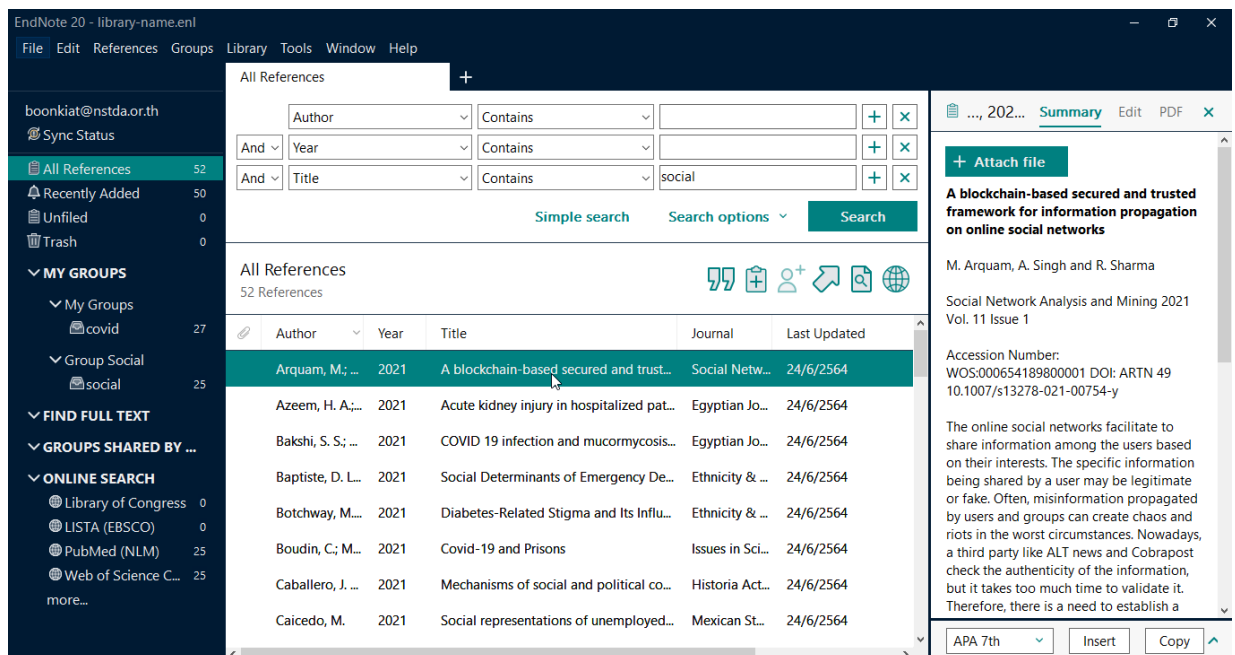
EndNote 20 - library-name.enl

File Edit References Groups Library Tools Window Help

All References +

boonkiat@nstda.or.th
Sync Status

All References 52
Recently Added 50
Unfiled 0
Trash 0

MY GROUPS
My Groups
covid 27
Group Social
social 25

FIND FULL TEXT
GROUPS SHARED BY ...
ONLINE SEARCH
Library of Congress 0
LISTA (EBSCO) 0
PubMed (NLM) 25
Web of Science C... 25
more...

Author | Contains
And | Year | Contains
And | Title | Contains | social

Simple search Search options Search

All References
52 References

| | Author | Year | Title | Journal | Last Updated |
|---|---|---|---|---|---|
| | Arquam, M.; ... | 2021 | A blockchain-based secured and trust... | Social Netw... | 24/6/2564 |
| | Azeem, H. A.;... | 2021 | Acute kidney injury in hospitalized pat... | Egyptian Jo... | 24/6/2564 |
| | Bakshi, S. S.; ... | 2021 | COVID 19 infection and mucormycosis... | Egyptian Jo... | 24/6/2564 |
| | Baptiste, D. L... | 2021 | Social Determinants of Emergency De... | Ethnicity & ... | 24/6/2564 |
| | Botchway, M.... | 2021 | Diabetes-Related Stigma and Its Influ... | Ethnicity & ... | 24/6/2564 |
| | Boudin, C.; M... | 2021 | Covid-19 and Prisons | Issues in Sci... | 24/6/2564 |
| | Caballero, J. ... | 2021 | Mechanisms of social and political co... | Historia Act... | 24/6/2564 |
| | Caicedo, M. | 2021 | Social representations of unemployed... | Mexican St... | 24/6/2564 |

..., 202... Summary Edit PDF

Attach file

A blockchain-based secured and trusted framework for information propagation on online social networks

M. Arquam, A. Singh and R. Sharma

Social Network Analysis and Mining 2021 Vol. 11 Issue 1

Accession Number: WOS:000654189800001 DOI: ARTN 49 10.1007/s13278-021-00754-y

The online social networks facilitate to share information among the users based on their interests. The specific information being shared by a user may be legitimate or fake. Often, misinformation propagated by users and groups can create chaos and riots in the worst circumstances. Nowadays, a third party like ALT news and Cobrapost check the authenticity of the information, but it takes too much time to validate it. Therefore, there is a need to establish a

APA 7th Insert Copy